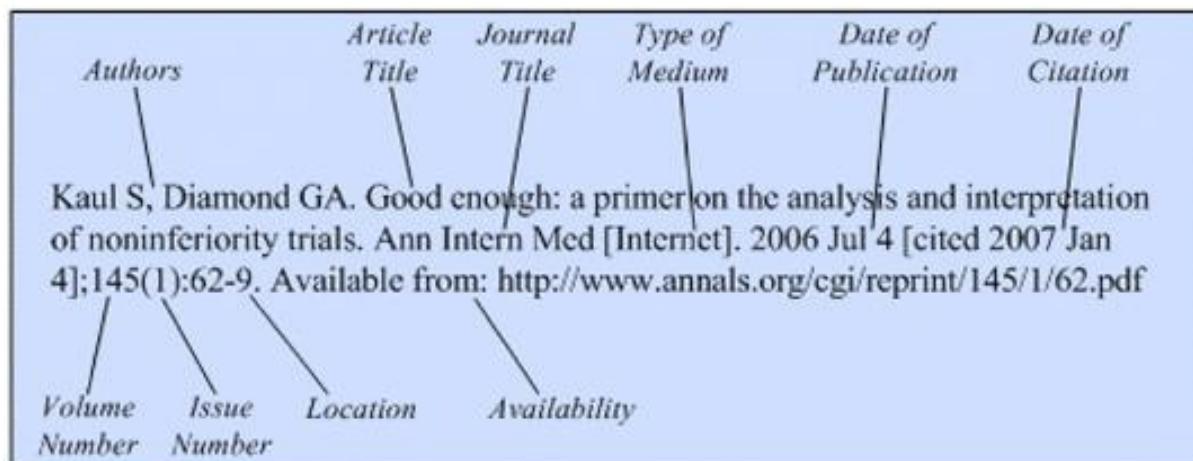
Authors

Article Title

Journal Title

Type of Medium

Date of Publication

Date of Citation

Kaul S, Diamond GA. Good enough: a primer on the analysis and interpretation of noninferiority trials. Ann Intern Med [Internet]. 2006 Jul 4 [cited 2007 Jan 4];145(1):62-9. Available from: http://www.annals.org/cgi/reprint/145/1/62.pdf

Volume Number

Issue Number

Location

Availability